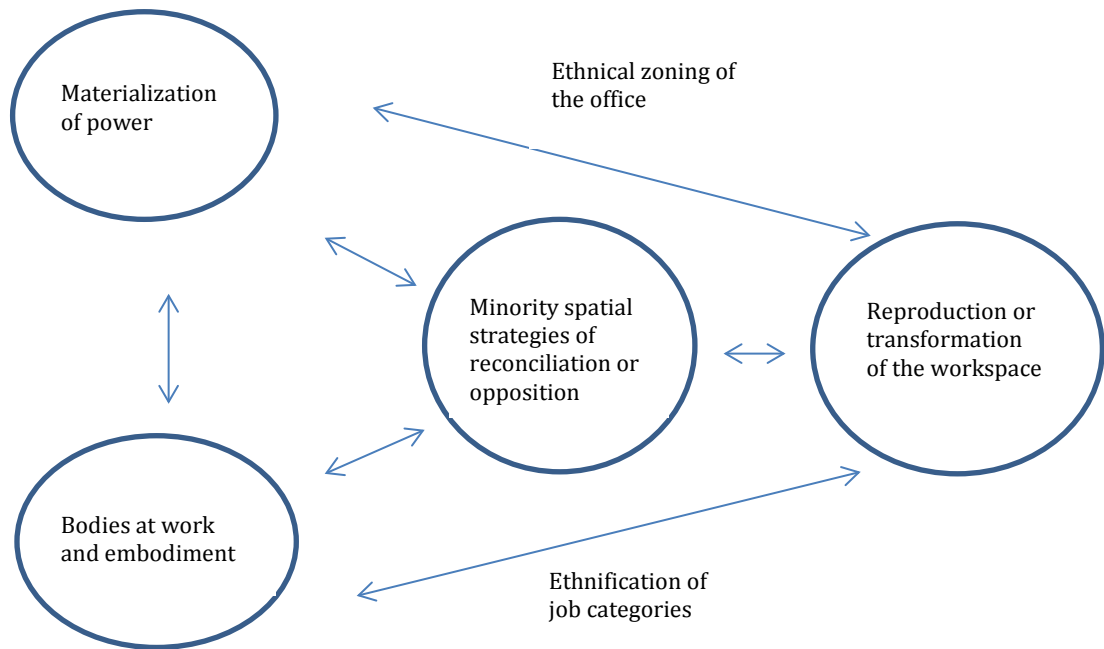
Materialization of power

Ethnical zoning of the office

Minority spatial strategies of reconciliation or opposition

Reproduction or transformation of the workspace

Bodies at work and embodiment

Ethnification of job categories